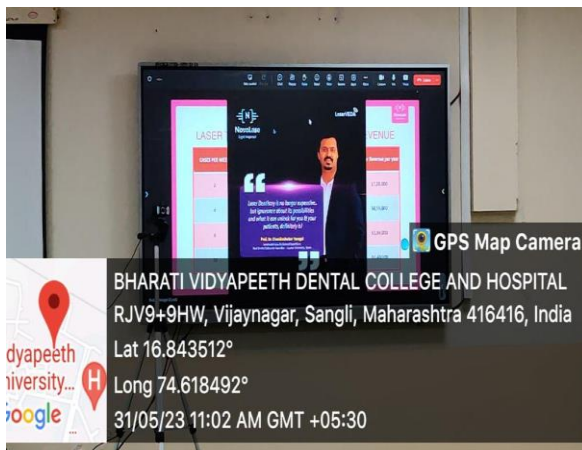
LASER

NovoLase

LaserVEDA

VENUE

GPS Map Camera

BHARATI VIDYAPEETH DENTAL COLLEGE AND HOSPITAL
RJV9+9HW, Vijaynagar, Sangli, Maharashtra 416416, India
Lat 16.843512°
Long 74.618492°
31/05/23 11:02 AM GMT +05:30

idyapeeth
niversity...
Google